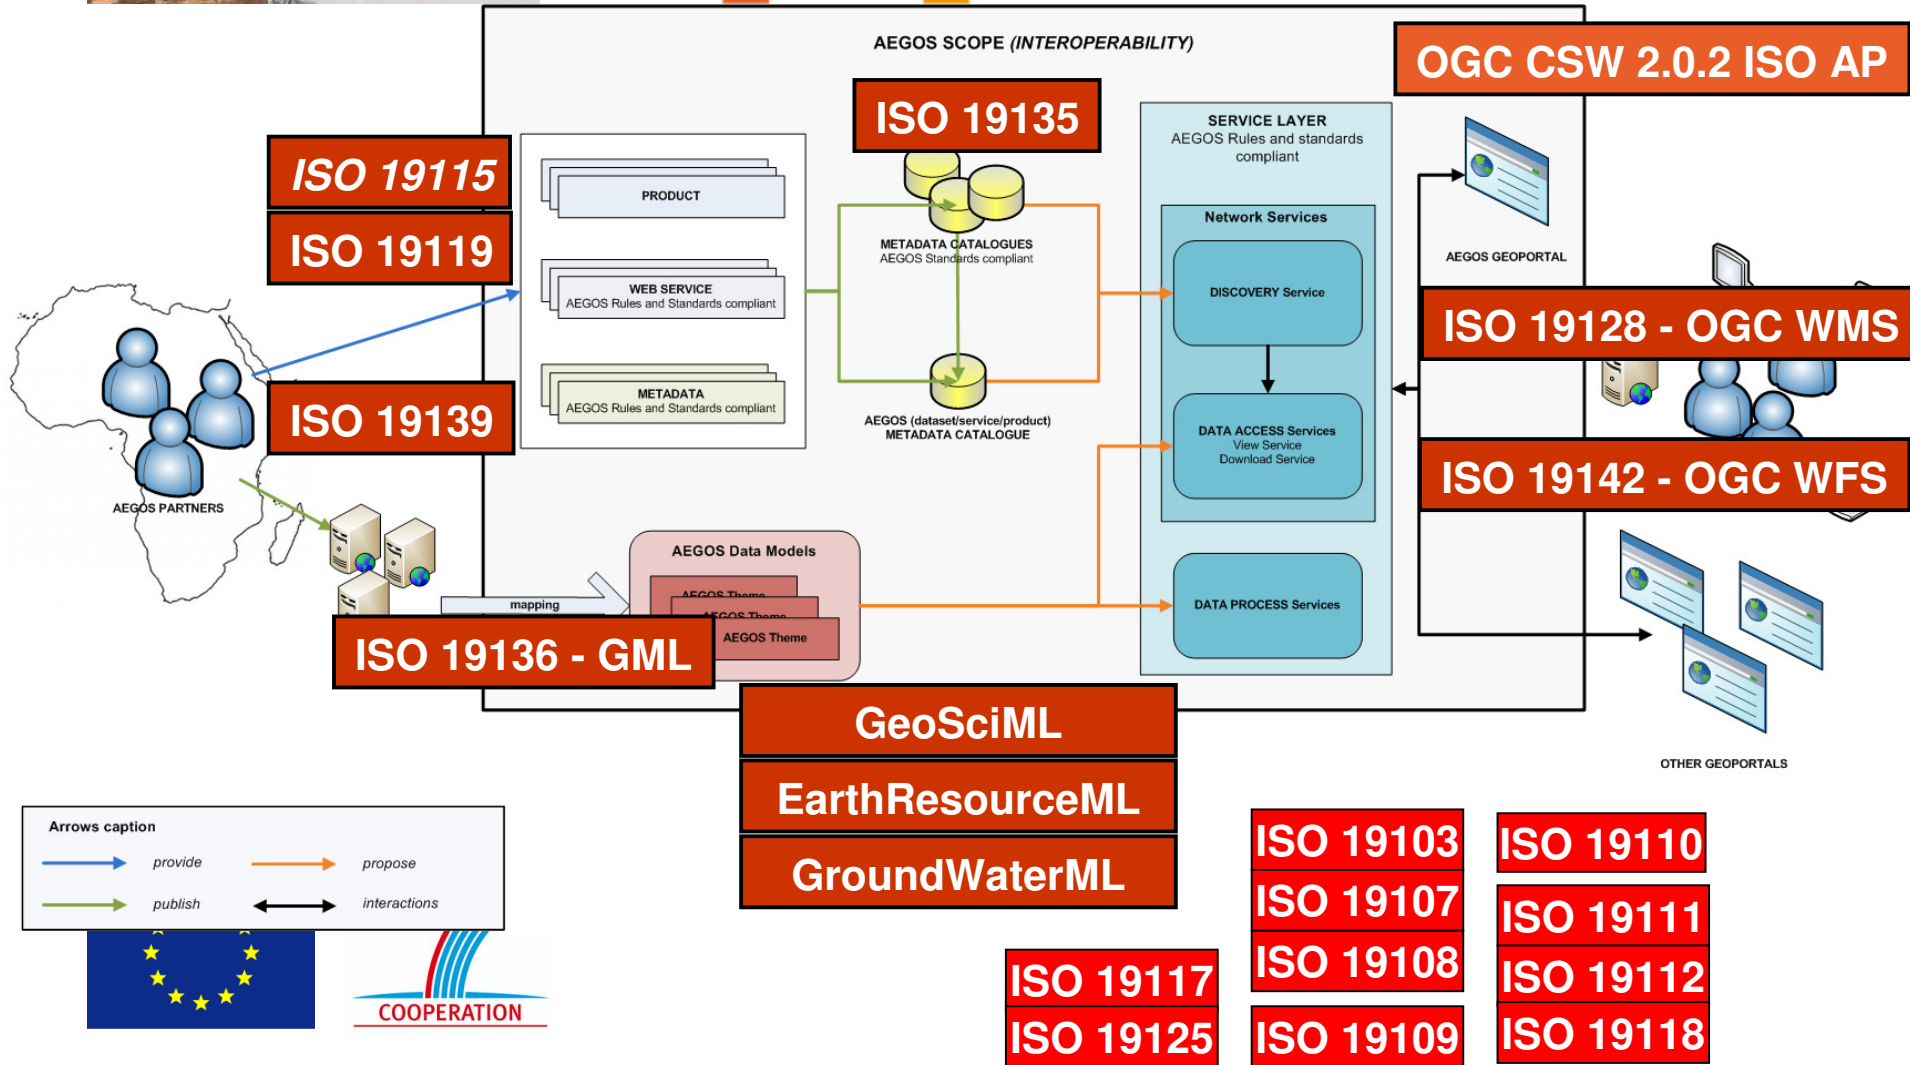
AEGOS SCOPE (INTEROPERABILITY)

OGC CSW 2.0.2 ISO AP

ISO 19135

ISO 19115

ISO 19119

ISO 19139

PRODUCT

WEB SERVICE
AEGOS Rules and Standards compliant

METADATA
AEGOS Rules and Standards compliant

METADATA CATALOGUES
AEGOS Standards compliant

AEGOS (dataset/service/product)
METADATA CATALOGUE

SERVICE LAYER
AEGOS Rules and standards compliant

Network Services

DISCOVERY Service

DATA ACCESS Services
View Service
Download Service

DATA PROCESS Services

AEGOS GEOPORTAL

ISO 19128 - OGC WMS

ISO 19142 - OGC WFS

AEGOS PARTNERS

mapping

AEGOS Data Models

AEGOS Theme

AEGOS Theme

AEGOS Theme

ISO 19136 - GML

GeoSciML

EarthResourceML

GroundWaterML

OTHER GEOPORTALS

Arrows caption
provide
propose
publish
interactions

COOPERATION

ISO 19103
ISO 19107
ISO 19108
ISO 19109

ISO 19110
ISO 19111
ISO 19112
ISO 19118

ISO 19117
ISO 19125